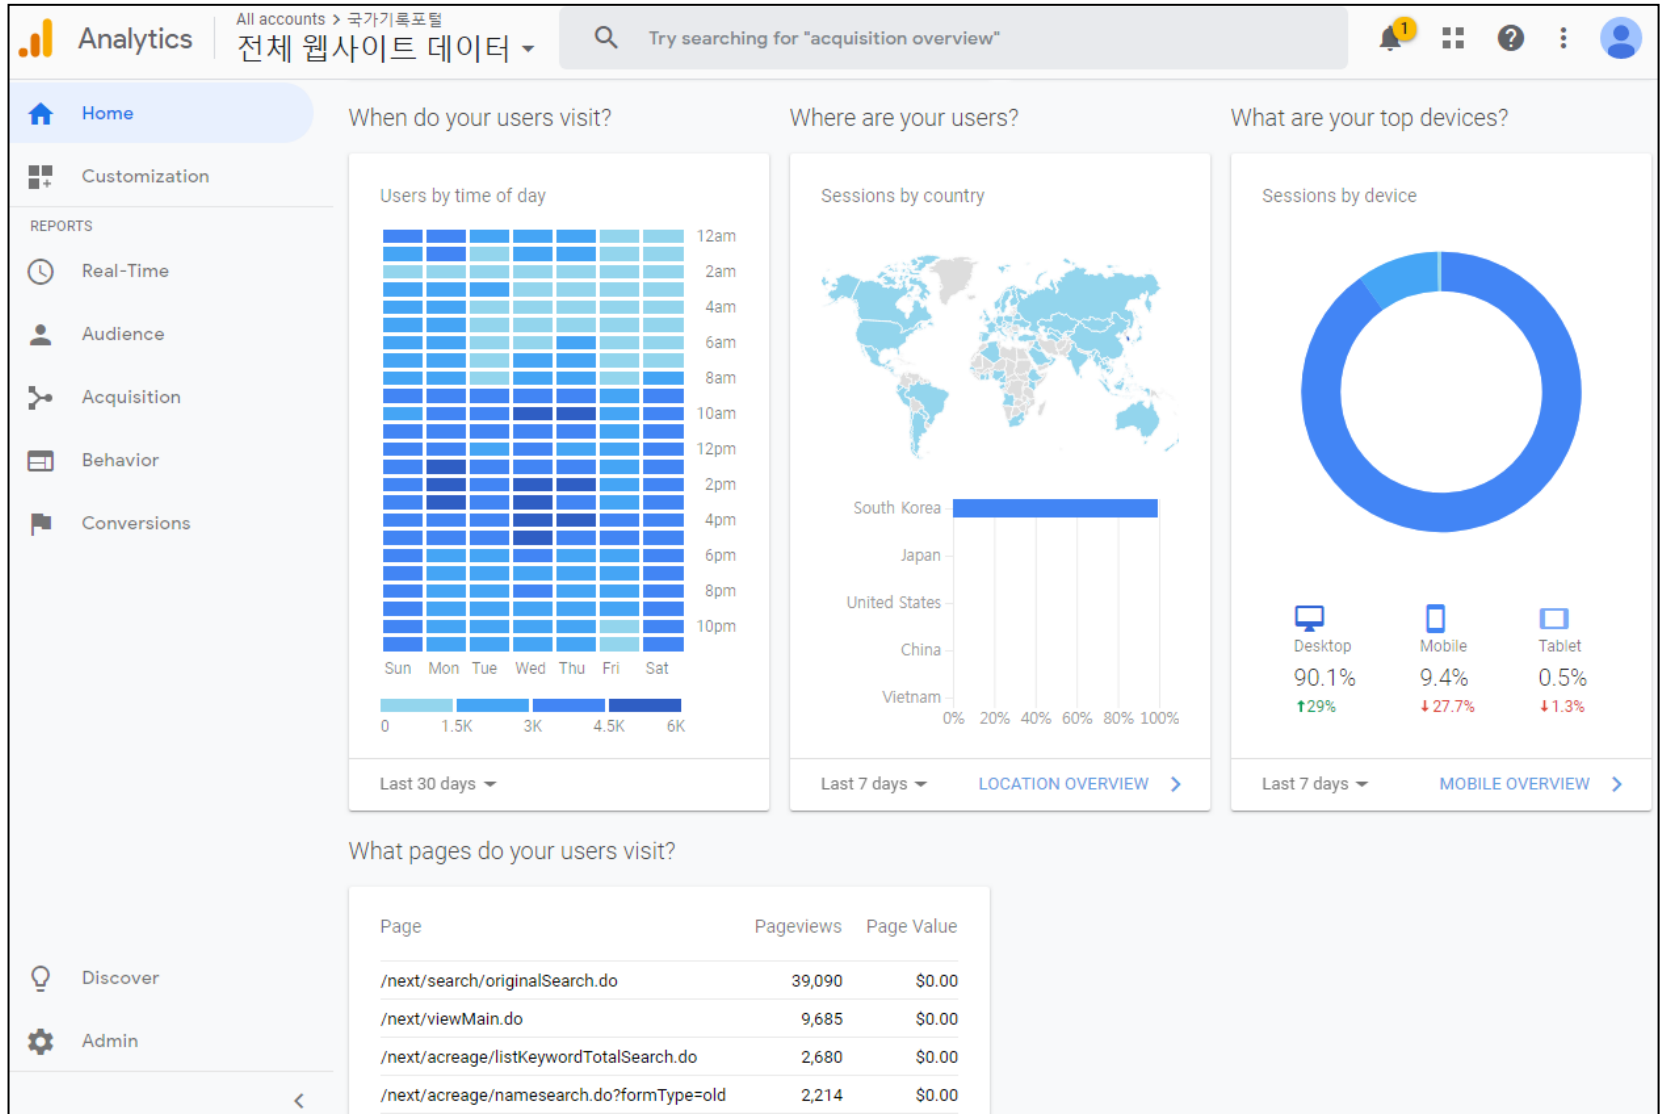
Analytics

All accounts > 국가기록포털
전체 웹사이트 데이터

Try searching for "acquisition overview"

1

Home
Customization
REPORTS
Real-Time
Audience
Acquisition
Behavior
Conversions

When do your users visit?

Users by time of day

12am
2am
4am
6am
8am
10am
12pm
2pm
4pm
6pm
8pm
10pm

Sun Mon Tue Wed Thu Fri Sat

0 1.5K 3K 4.5K 6K

Last 30 days

Where are your users?

Sessions by country

South Korea
Japan
United States
China
Vietnam

0% 20% 40% 60% 80% 100%

Last 7 days
LOCATION OVERVIEW

What are your top devices?

Sessions by device

Desktop
90.1%
29%

Mobile
9.4%
27.7%

Tablet
0.5%
1.3%

Last 7 days
MOBILE OVERVIEW

What pages do your users visit?

| Page | Pageviews | Page Value |
|---|---|---|
| /next/search/originalSearch.do | 39,090 | $0.00 |
| /next/viewMain.do | 9,685 | $0.00 |
| /next/acreage/listKeywordTotalSearch.do | 2,680 | $0.00 |
| /next/acreage/namesearch.do?formType=old | 2,214 | $0.00 |

Discover
Admin